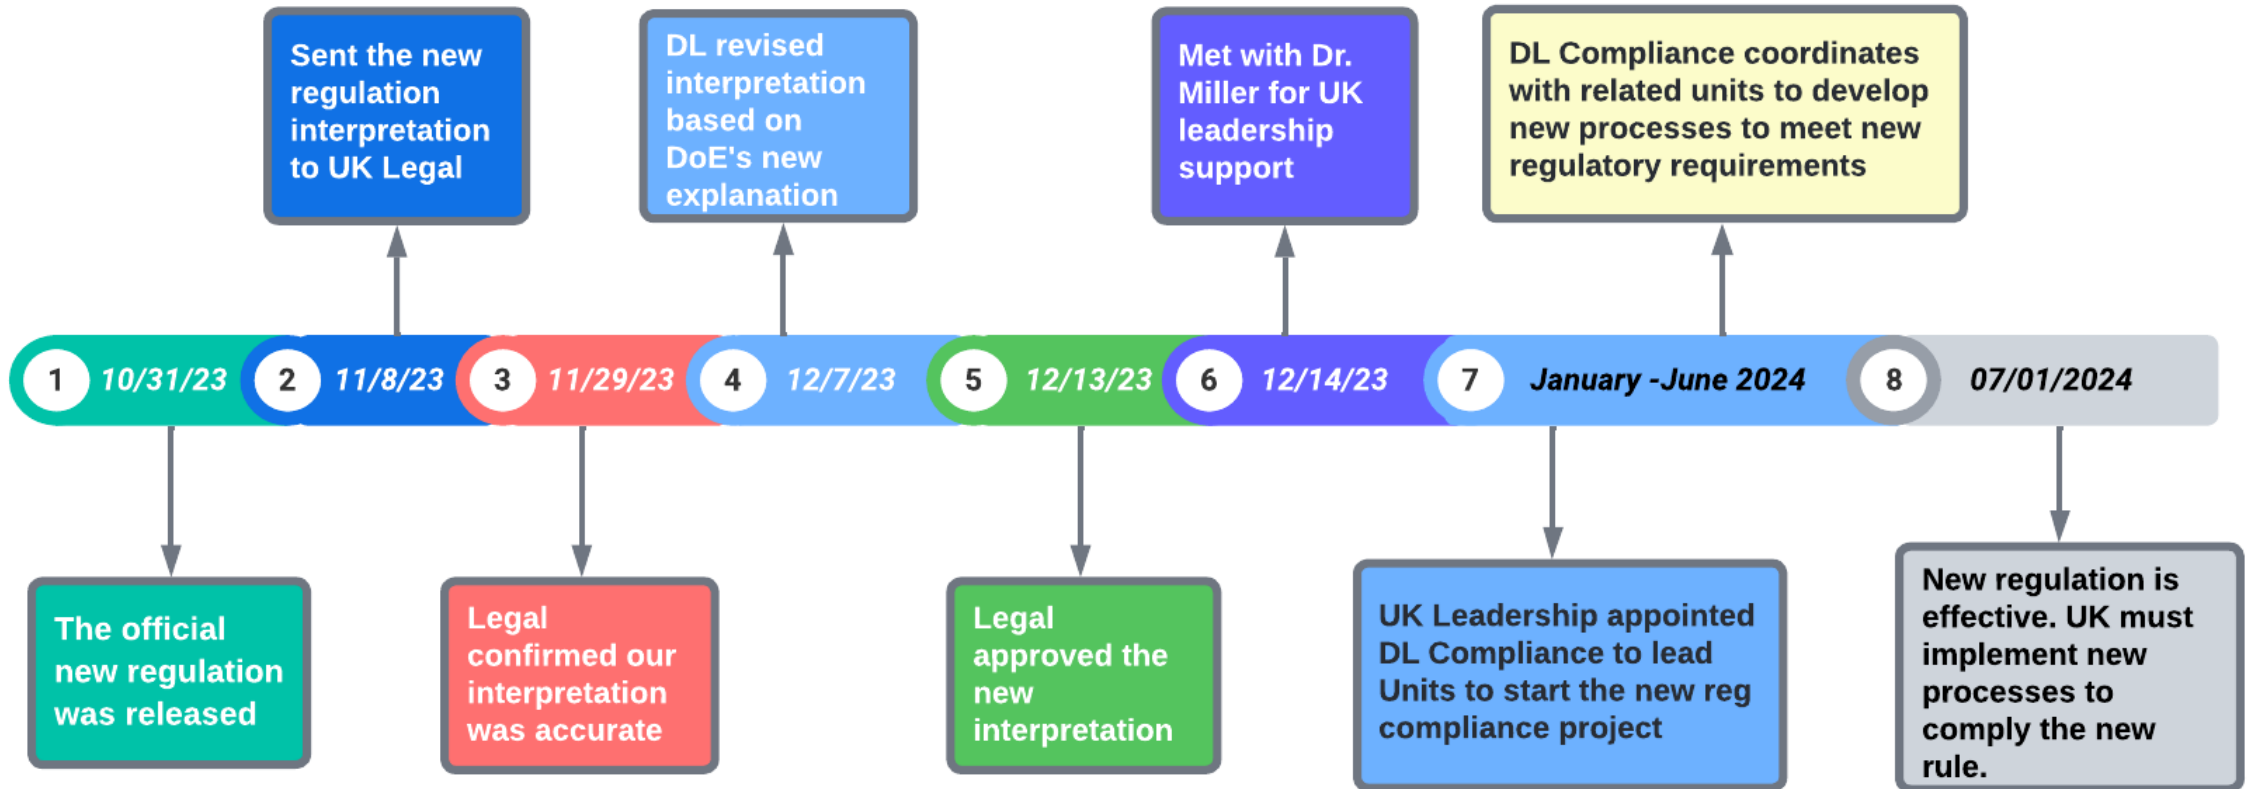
1 10/31/23

The official new regulation was released

2 11/8/23

Sent the new regulation interpretation to UK Legal

3 11/29/23

Legal confirmed our interpretation was accurate

4 12/7/23

DL revised interpretation based on DoE's new explanation

5 12/13/23

Legal approved the new interpretation

6 12/14/23

Met with Dr. Miller for UK leadership support

7 January -June 2024

UK Leadership appointed DL Compliance to lead Units to start the new reg compliance project

DL Compliance coordinates with related units to develop new processes to meet new regulatory requirements

8 07/01/2024

New regulation is effective. UK must implement new processes to comply the new rule.